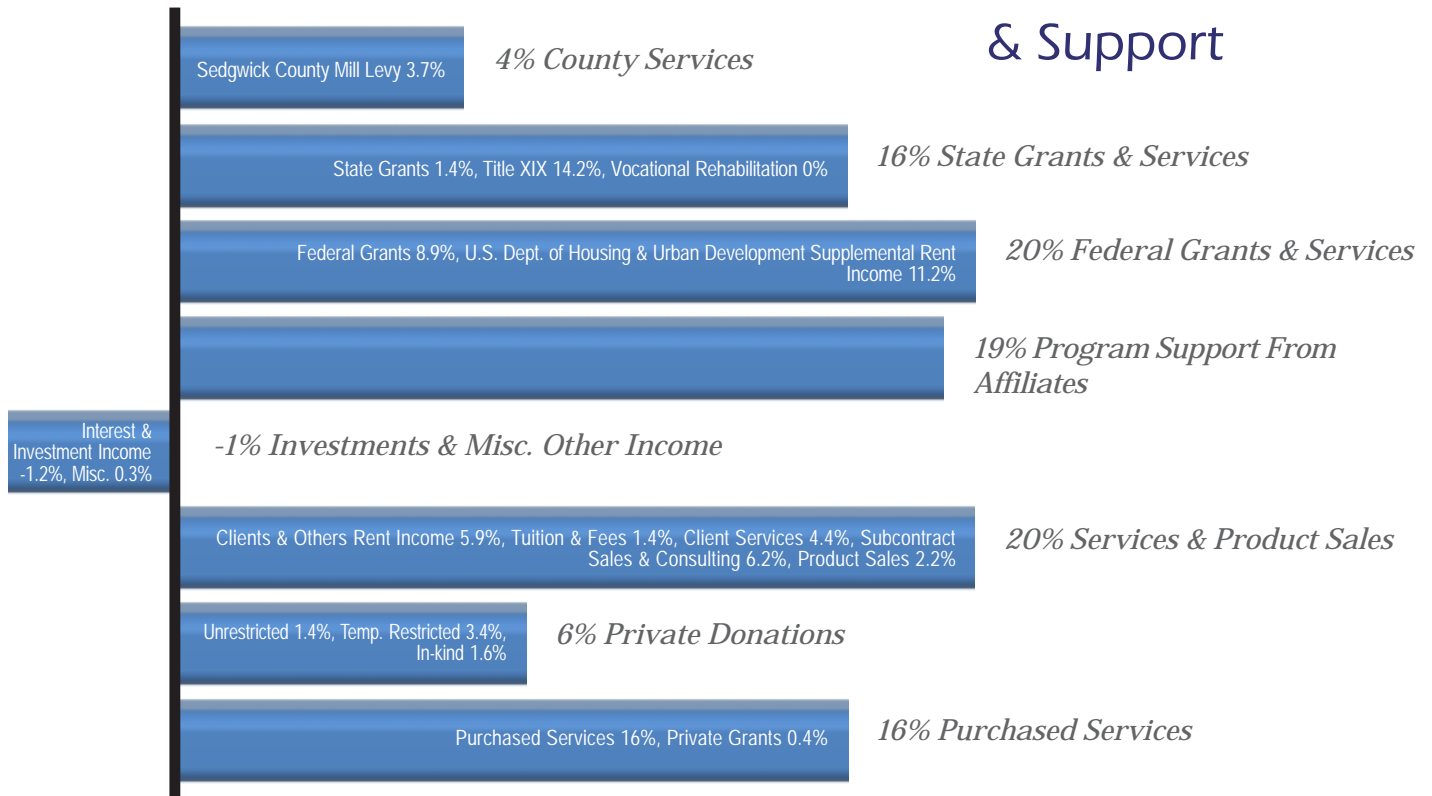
& Support

Sedgwick County Mill Levy 3.7%

4% County Services

State Grants 1.4%, Title XIX 14.2%, Vocational Rehabilitation 0%

16% State Grants & Services

Federal Grants 8.9%, U.S. Dept. of Housing & Urban Development Supplemental Rent Income 11.2%

20% Federal Grants & Services

19% Program Support From Affiliates

Interest & Investment Income -1.2%, Misc. 0.3%

-1% Investments & Misc. Other Income

Clients & Others Rent Income 5.9%, Tuition & Fees 1.4%, Client Services 4.4%, Subcontract Sales & Consulting 6.2%, Product Sales 2.2%

20% Services & Product Sales

Unrestricted 1.4%, Temp. Restricted 3.4%, In-kind 1.6%

6% Private Donations

Purchased Services 16%, Private Grants 0.4%

16% Purchased Services